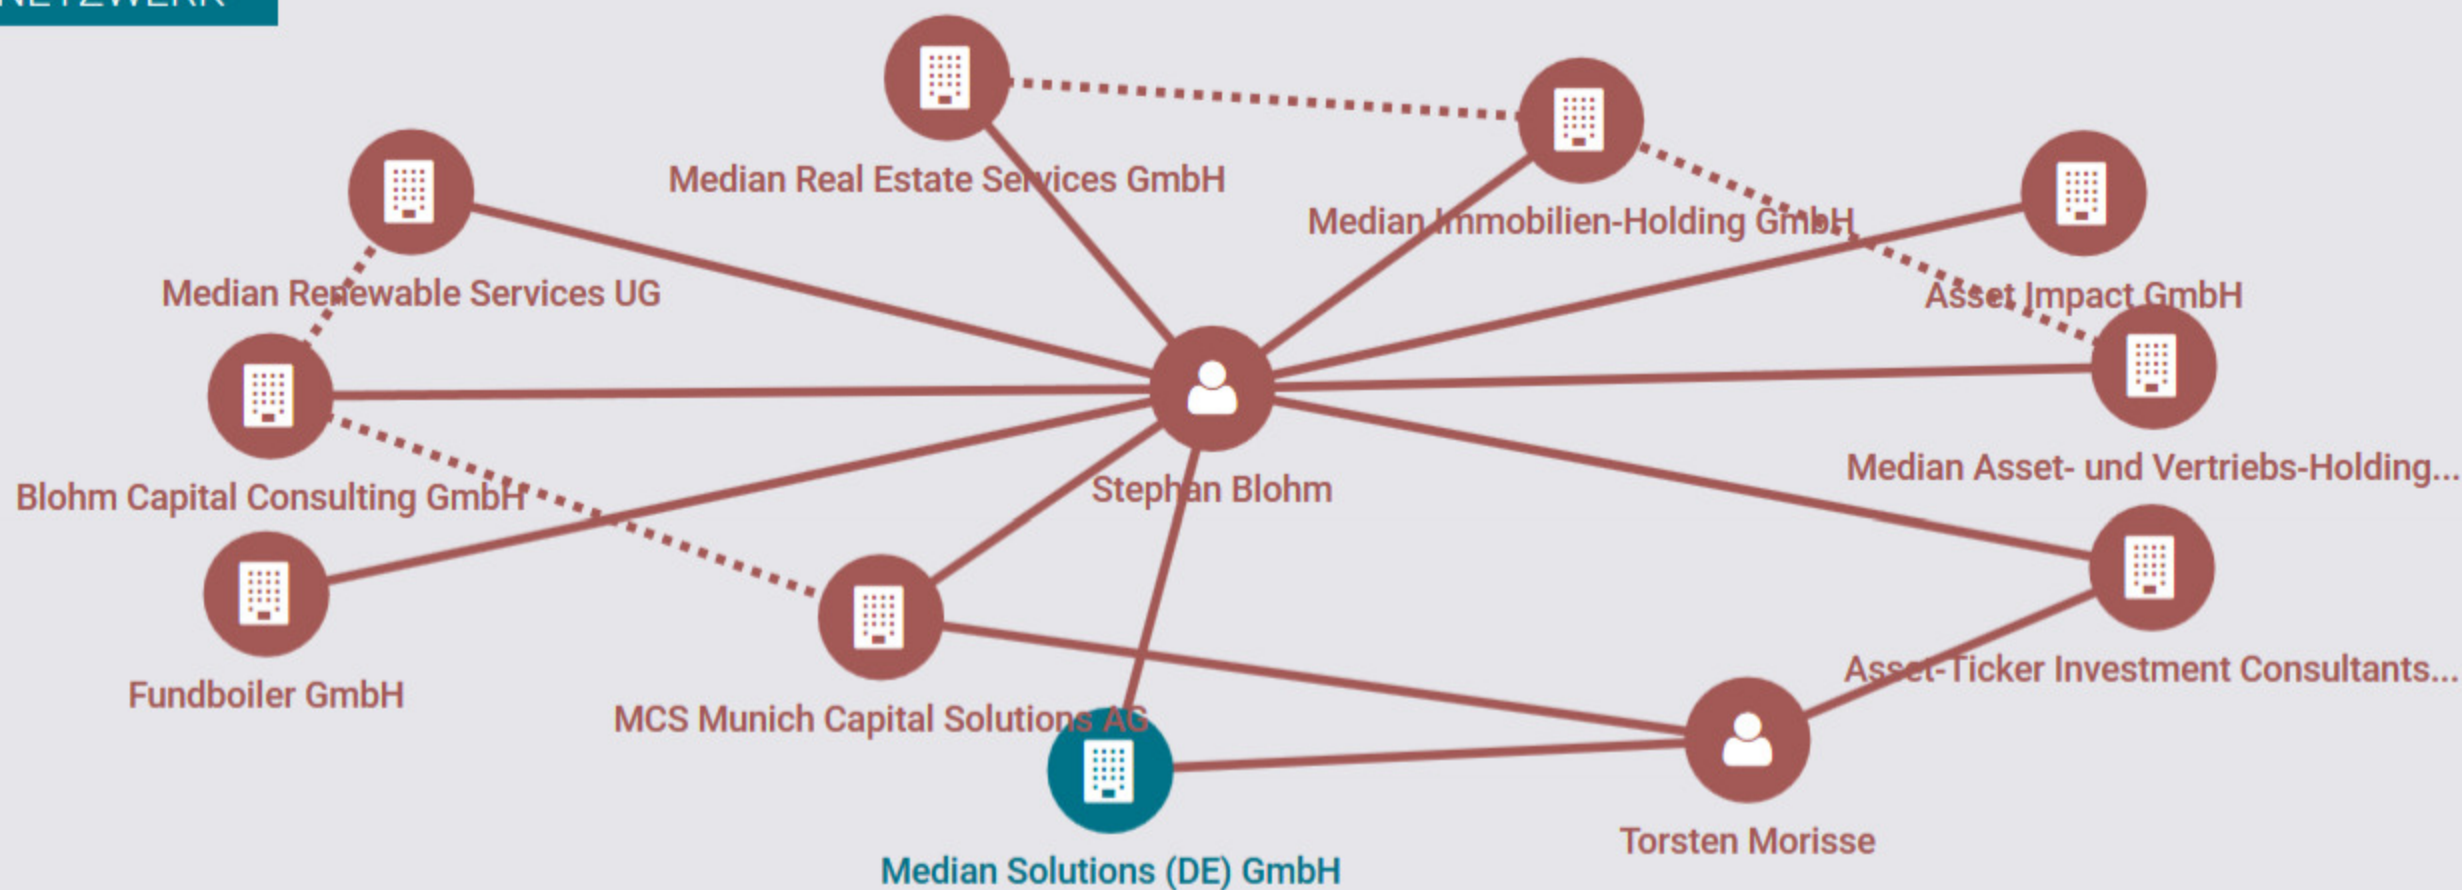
NETZWERK

Median Real Estate Services GmbH

Median Immobilien-Holding GmbH

Median Renewable Services UG

Asset Impact GmbH

Blohm Capital Consulting GmbH

Stephan Blohm

Median Asset- und Vertriebs-Holding...

Fundboiler GmbH

MCS Munich Capital Solutions AG

Asset-Ticker Investment Consultants...

Torsten Morisse

Median Solutions (DE) GmbH